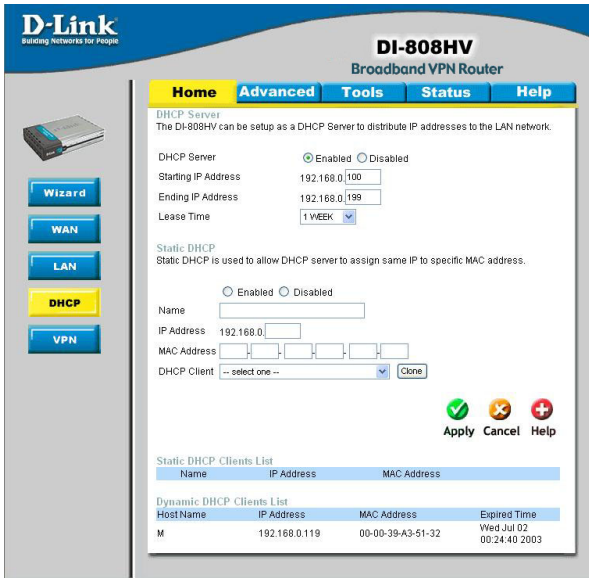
D-Link
Building Networks for People

DI-808HV
Broadband VPN Router

Home | Advanced | Tools | Status | Help

Wizard
WAN
LAN
DHCP
VPN

DHCP Server
The DI-808HV can be setup as a DHCP Server to distribute IP addresses to the LAN network.

DHCP Server ◉ Enabled ○ Disabled
Starting IP Address 192.168.0.100
Ending IP Address 192.168.0.199
Lease Time 1 WEEK

Static DHCP
Static DHCP is used to allow DHCP server to assign same IP to specific MAC address.

○ Enabled ○ Disabled
Name
IP Address 192.168.0.
MAC Address
DHCP Client -- select one -- Clone

Apply Cancel Help

Static DHCP Clients List

| Name | IP Address | MAC Address |
|---|---|---|

Dynamic DHCP Clients List

| Host Name | IP Address | MAC Address | Expired Time |
|---|---|---|---|
| M | 192.168.0.119 | 00-00-39-A3-51-32 | Wed Jul 02 00:24:40 2003 |